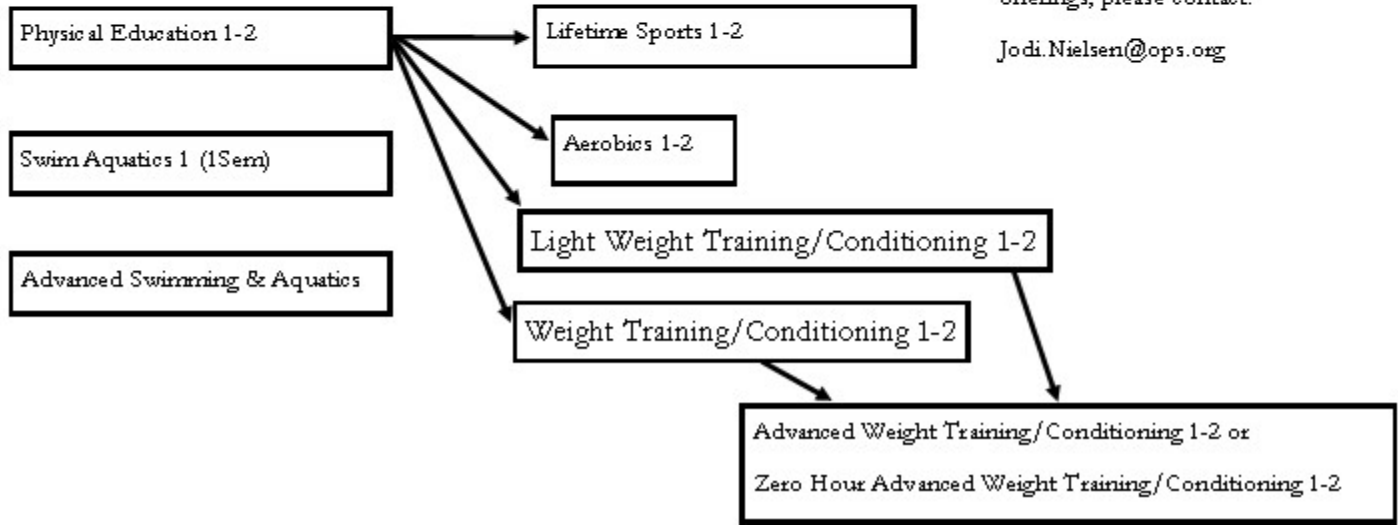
offerings, please contact:

Jodi.Nielsen@ops.org

Physical Education 1-2

Lifetime Sports 1-2

Aerobics 1-2

Light Weight Training/Conditioning 1-2

Weight Training/Conditioning 1-2

Swim Aquatics 1 (1Sem)

Advanced Swimming & Aquatics

Advanced Weight Training/Conditioning 1-2 or

Zero Hour Advanced Weight Training/Conditioning 1-2